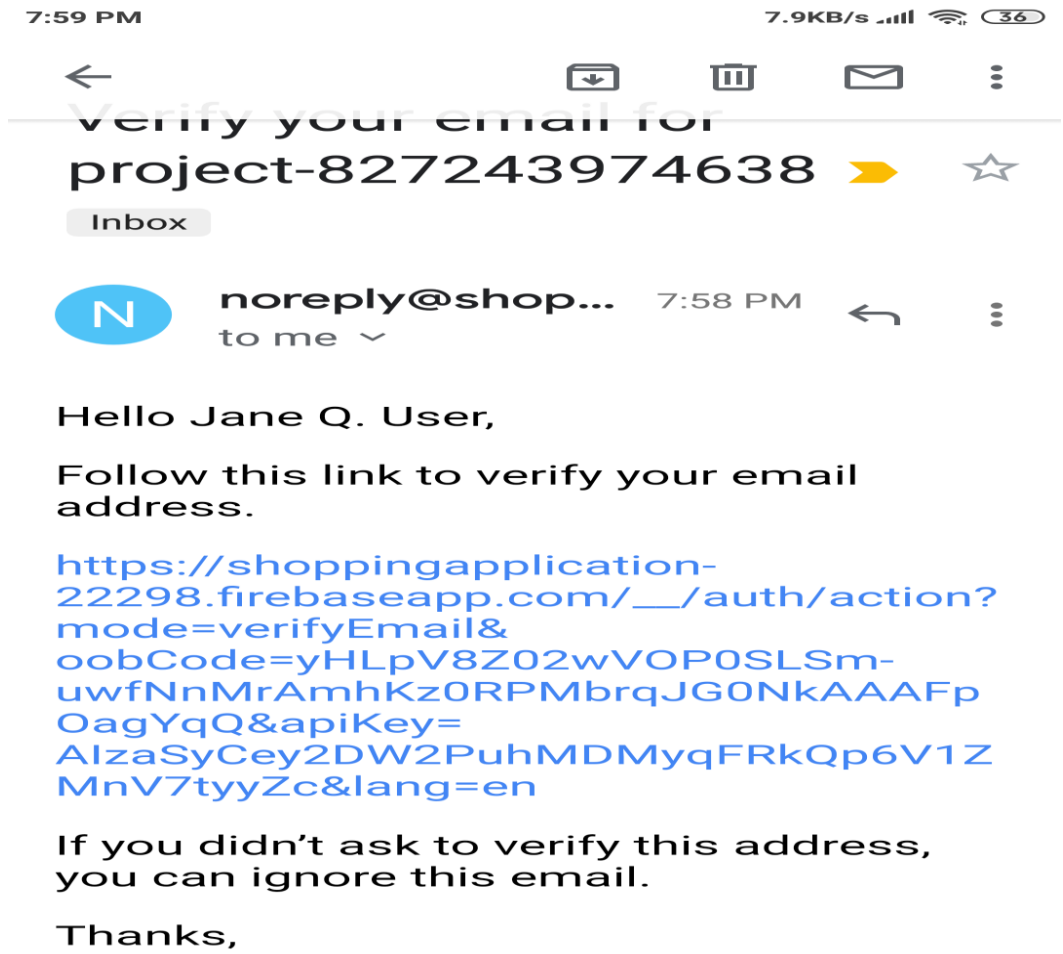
7:59 PM

7.9KB/s 36

Verify your email for project-827243974638

Inbox

N

noreply@shop...

7:58 PM

to me

Hello Jane Q. User,

Follow this link to verify your email address.

https://shoppingapplication-22298.firebaseapp.com/__/auth/action?mode=verifyEmail&oobCode=yHLpV8Z02wVOP0SLSm-uwfNnMrAmhKz0RPMbrqJG0NkAAAFpOagYqQ&apiKey=AIzaSyCey2DW2PuhMDMyqFRkQp6V1ZMnV7tyyZc&lang=en

If you didn’t ask to verify this address, you can ignore this email.

Thanks,